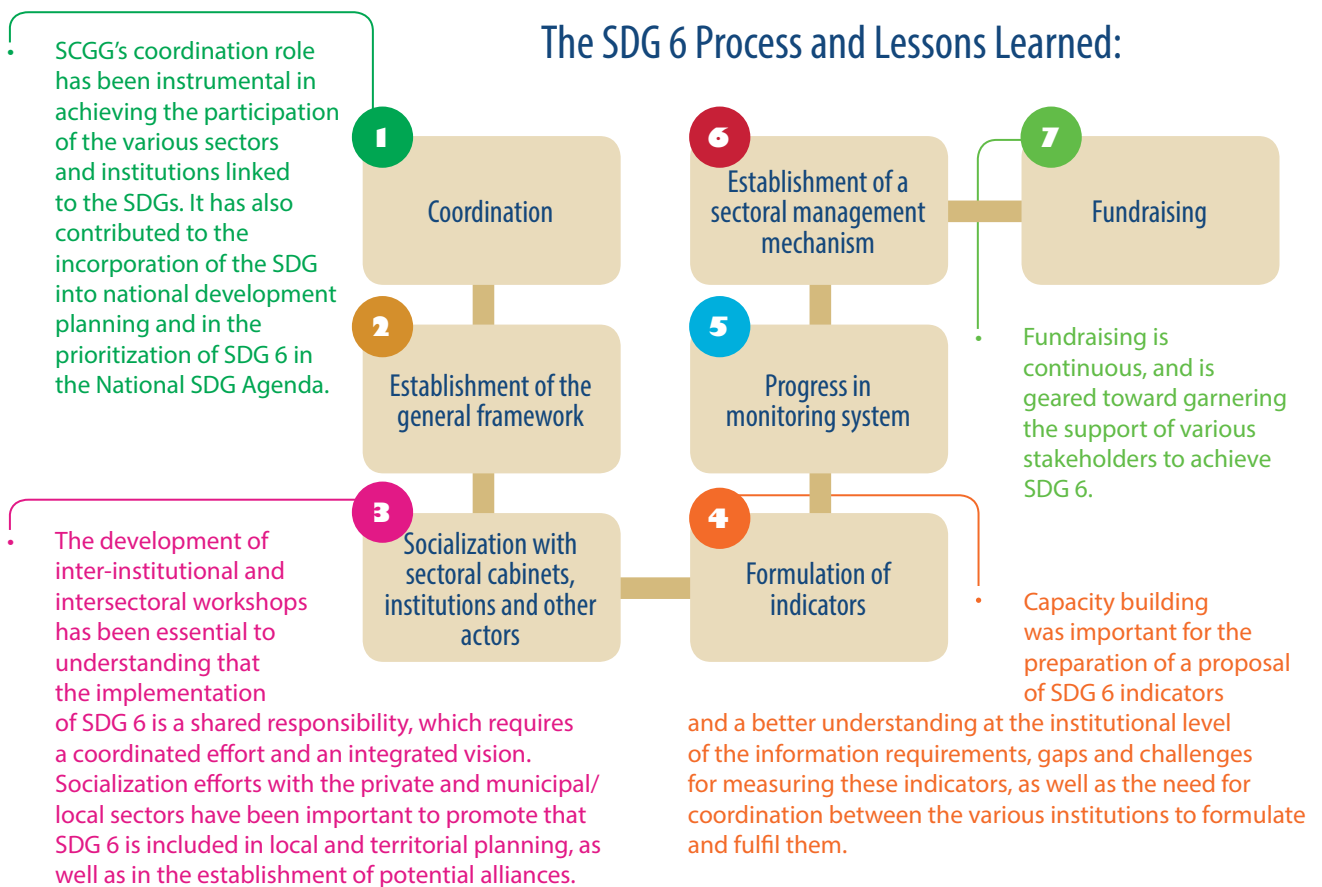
The SDG 6 Process and Lessons Learned:

• SCGG's coordination role has been instrumental in achieving the participation of the various sectors and institutions linked to the SDGs. It has also contributed to the incorporation of the SDG into national development planning and in the prioritization of SDG 6 in the National SDG Agenda.

1 Coordination

2 Establishment of the general framework

3 Socialization with sectoral cabinets, institutions and other actors

4 Formulation of indicators

5 Progress in monitoring system

6 Establishment of a sectoral management mechanism

7 Fundraising

• Fundraising is continuous, and is geared toward garnering the support of various stakeholders to achieve SDG 6.

• The development of inter-institutional and intersectoral workshops has been essential to understanding that the implementation of SDG 6 is a shared responsibility, which requires a coordinated effort and an integrated vision. Socialization efforts with the private and municipal/local sectors have been important to promote that SDG 6 is included in local and territorial planning, as well as in the establishment of potential alliances.

• Capacity building was important for the preparation of a proposal of SDG 6 indicators and a better understanding at the institutional level of the information requirements, gaps and challenges for measuring these indicators, as well as the need for coordination between the various institutions to formulate and fulfil them.